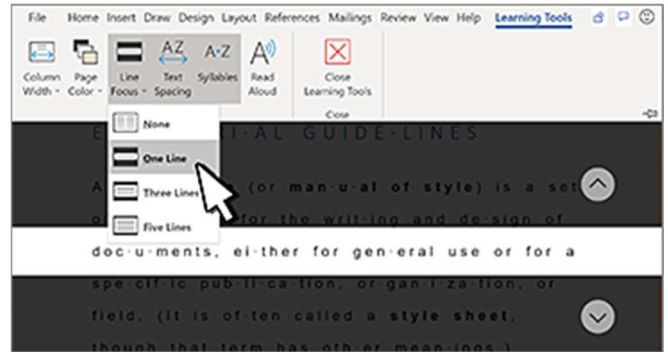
File Home Insert Draw Design Layout References Mailings Review View Help Learning Tools

Column Width
Page Color
Line Focus
Text Spacing
Syllables
Read Aloud
Close Learning Tools

Close

None
One Line
Three Lines
Five Lines

E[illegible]I·AL GUIDE·LINES

A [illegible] (or man·u·al of style) is a set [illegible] for the writ·ing and de·sign of

doc·u·ments, ei·ther for gen·eral use or for a

spe·cif·ic pub·li·ca·tion, or·gan·i·za·tion, or

field. (It is of·ten called a style sheet,

though that term has oth·er mean·ings.)